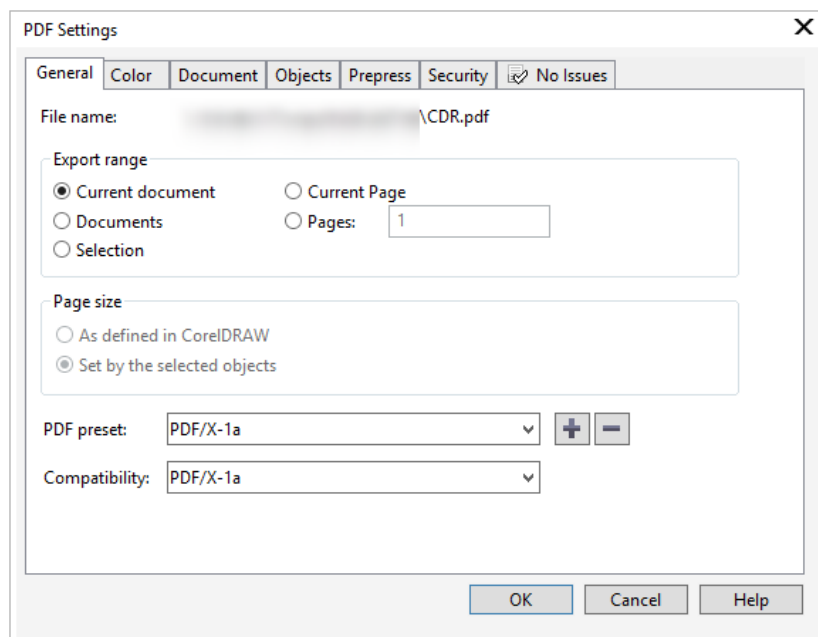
PDF Settings

General | Color | Document | Objects | Prepress | Security | No Issues

File name: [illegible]\CDR.pdf

Export range
Current document
Current Page
Documents
Pages: 1
Selection

Page size
As defined in CorelDRAW
Set by the selected objects

PDF preset: PDF/X-1a
Compatibility: PDF/X-1a

OK
Cancel
Help